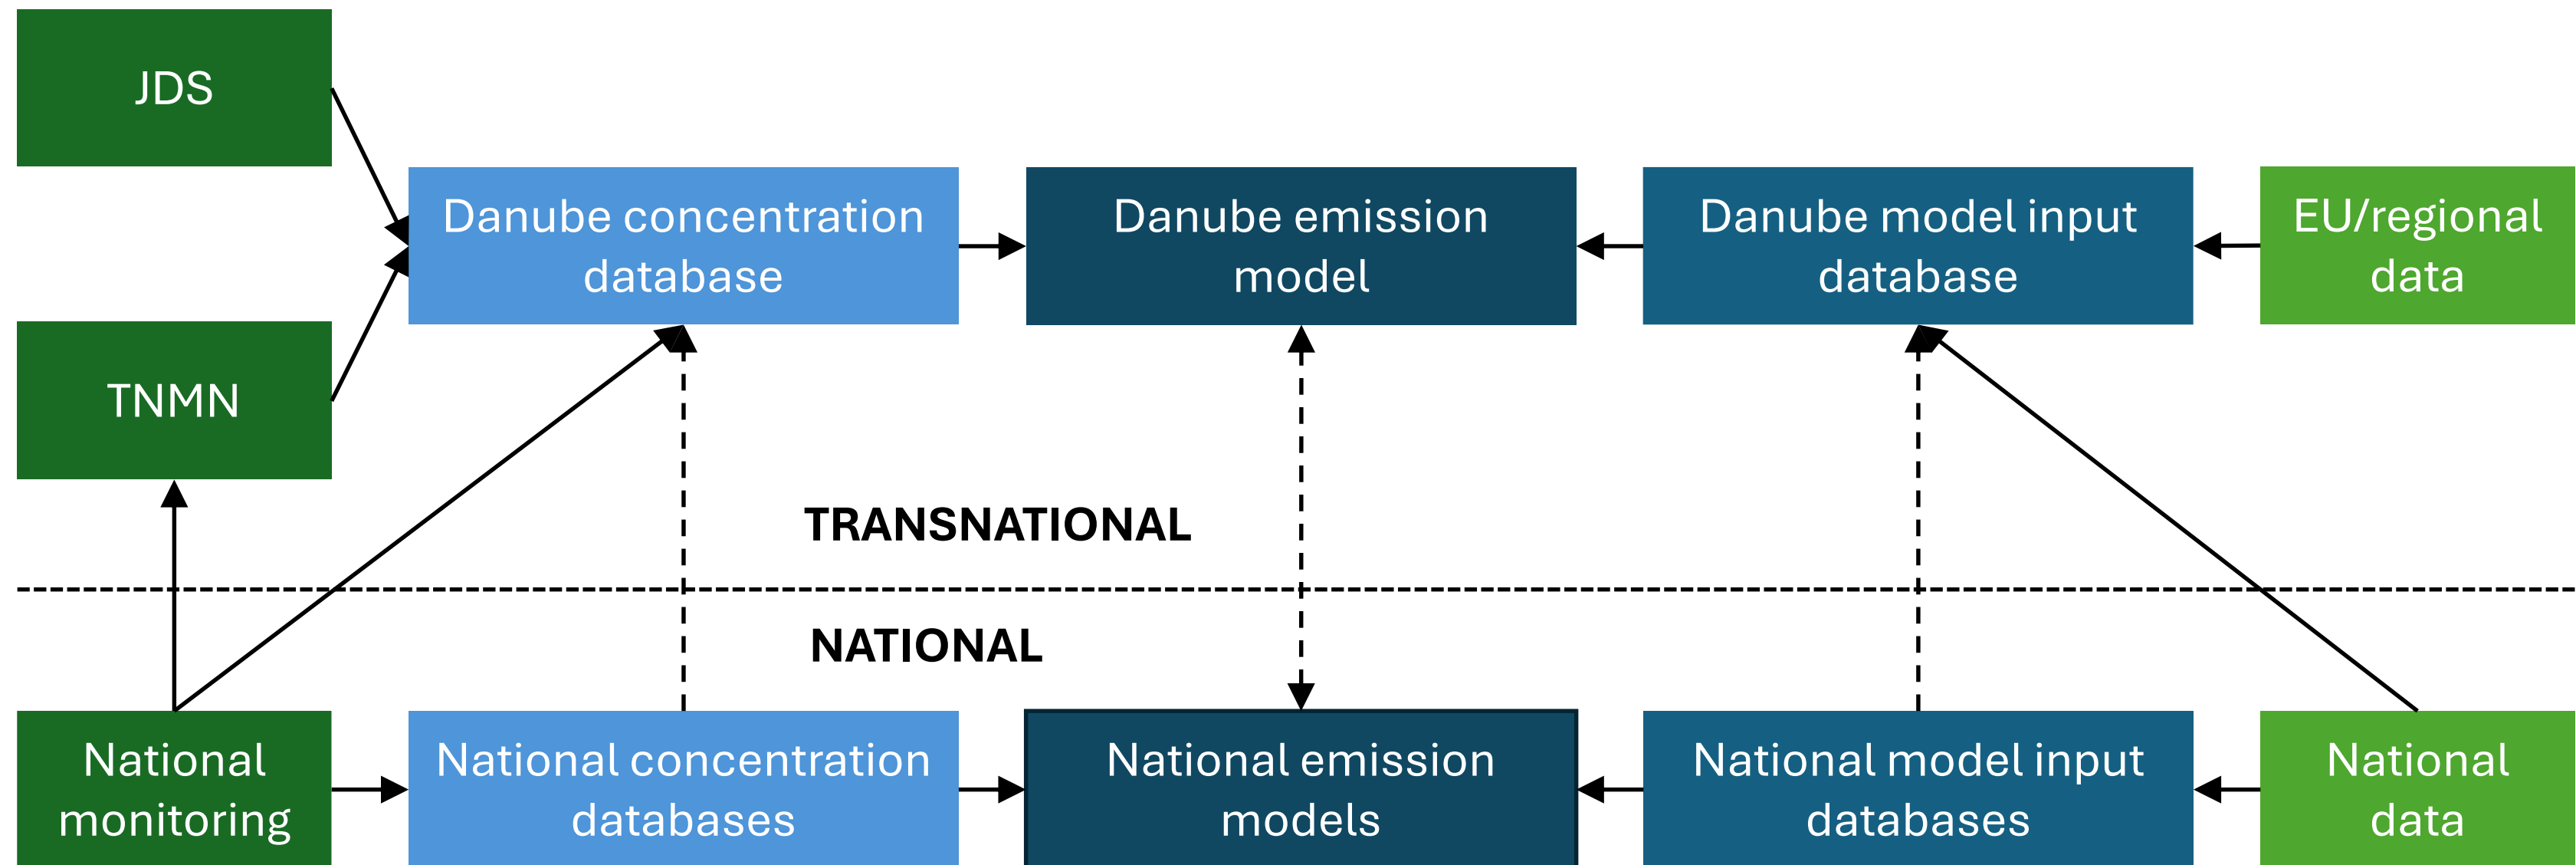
JDS

TNMN

Danube concentration database

Danube emission model

Danube model input database

EU/regional data

TRANSNATIONAL

NATIONAL

National monitoring

National concentration databases

National emission models

National model input databases

National data